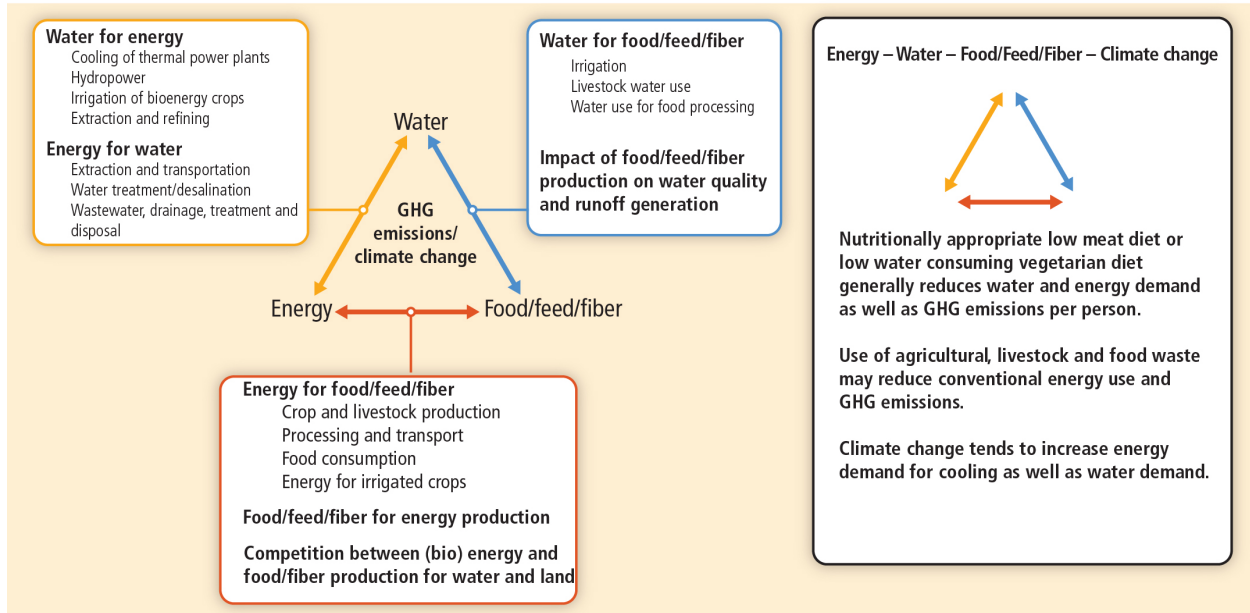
Water for energy
Cooling of thermal power plants
Hydropower
Irrigation of bioenergy crops
Extraction and refining

Energy for water
Extraction and transportation
Water treatment/desalination
Wastewater, drainage, treatment and disposal

Water for food/feed/fiber
Irrigation
Livestock water use
Water use for food processing

Impact of food/feed/fiber production on water quality and runoff generation

Water

GHG emissions/ climate change

Energy

Food/feed/fiber

Energy for food/feed/fiber
Crop and livestock production
Processing and transport
Food consumption
Energy for irrigated crops

Food/feed/fiber for energy production

Competition between (bio) energy and food/fiber production for water and land

Energy – Water – Food/Feed/Fiber – Climate change

Nutritionally appropriate low meat diet or low water consuming vegetarian diet generally reduces water and energy demand as well as GHG emissions per person.

Use of agricultural, livestock and food waste may reduce conventional energy use and GHG emissions.

Climate change tends to increase energy demand for cooling as well as water demand.